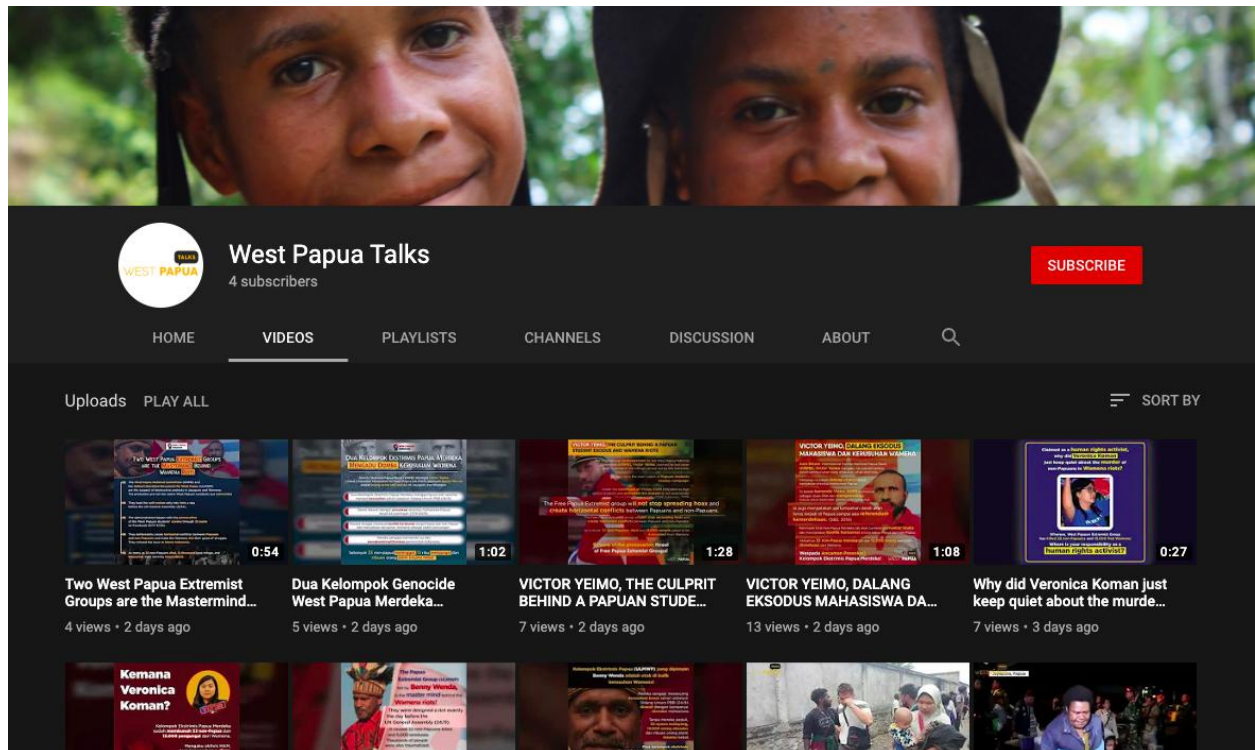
TALKS
WEST PAPUA

West Papua Talks
4 subscribers

SUBSCRIBE

HOME
VIDEOS
PLAYLISTS
CHANNELS
DISCUSSION
ABOUT

Uploads PLAY ALL

SORT BY

TWO WEST PAPUA EXTREMIST GROUPS ARE THE MASTERMIND BEHIND WAMENA RIOT
0:54
Two West Papua Extremist Groups are the Mastermind...
4 views • 2 days ago

DUA KELOMPOK EKSTREMIS PAPUA MERDEKA DALANG DIBALIK KERUSUHAN WAMENA
1:02
Dua Kelompok Genocide West Papua Merdeka...
5 views • 2 days ago

VICTOR YEIMO, THE CULPRIT BEHIND A PAPUAN STUDENT EXODUS AND WAMENA RIOTS
The Free Papua Extremist group will not stop spreading hoax and create horizontal conflicts between Papuans and non-Papuans.
1:28
VICTOR YEIMO, THE CULPRIT BEHIND A PAPUAN STUDE...
7 views • 2 days ago

VICTOR YEIMO, DALANG EKSODUS MAHASISWA DAN KERUSUHAN WAMENA
Waspada Ancaman Provokasi Kelompok Ekstremis Papua Merdeka
1:08
VICTOR YEIMO, DALANG EKSODUS MAHASISWA DA...
13 views • 2 days ago

Claimed as a human rights activist, why did Veronica Koman just keep quiet about the murder of non-Papuans in Wamena riots?
Where is your responsibility as a human rights activist?
0:27
Why did Veronica Koman just keep quiet about the murde...
7 views • 3 days ago

Kemana Veronica Koman?

The Papua Extremist Group claimants led by Benny Wenda, is the master mind behind Wamena riots!